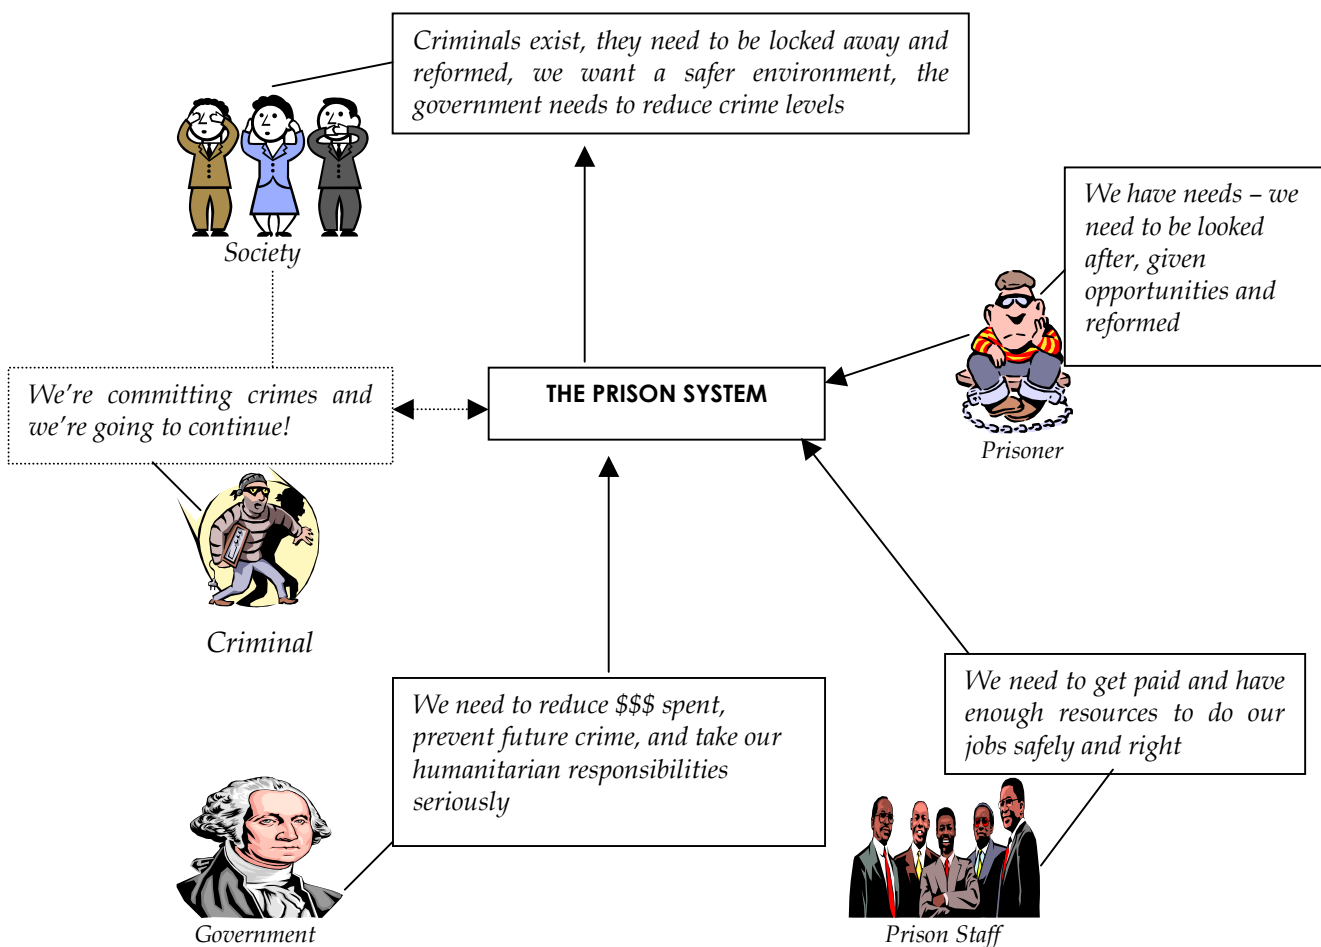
Criminals exist, they need to be locked away and reformed, we want a safer environment, the government needs to reduce crime levels

Society

We have needs – we need to be looked after, given opportunities and reformed

We're committing crimes and we're going to continue!

THE PRISON SYSTEM

Prisoner

Criminal

We need to get paid and have enough resources to do our jobs safely and right

We need to reduce $$$ spent, prevent future crime, and take our humanitarian responsibilities seriously

Government

Prison Staff